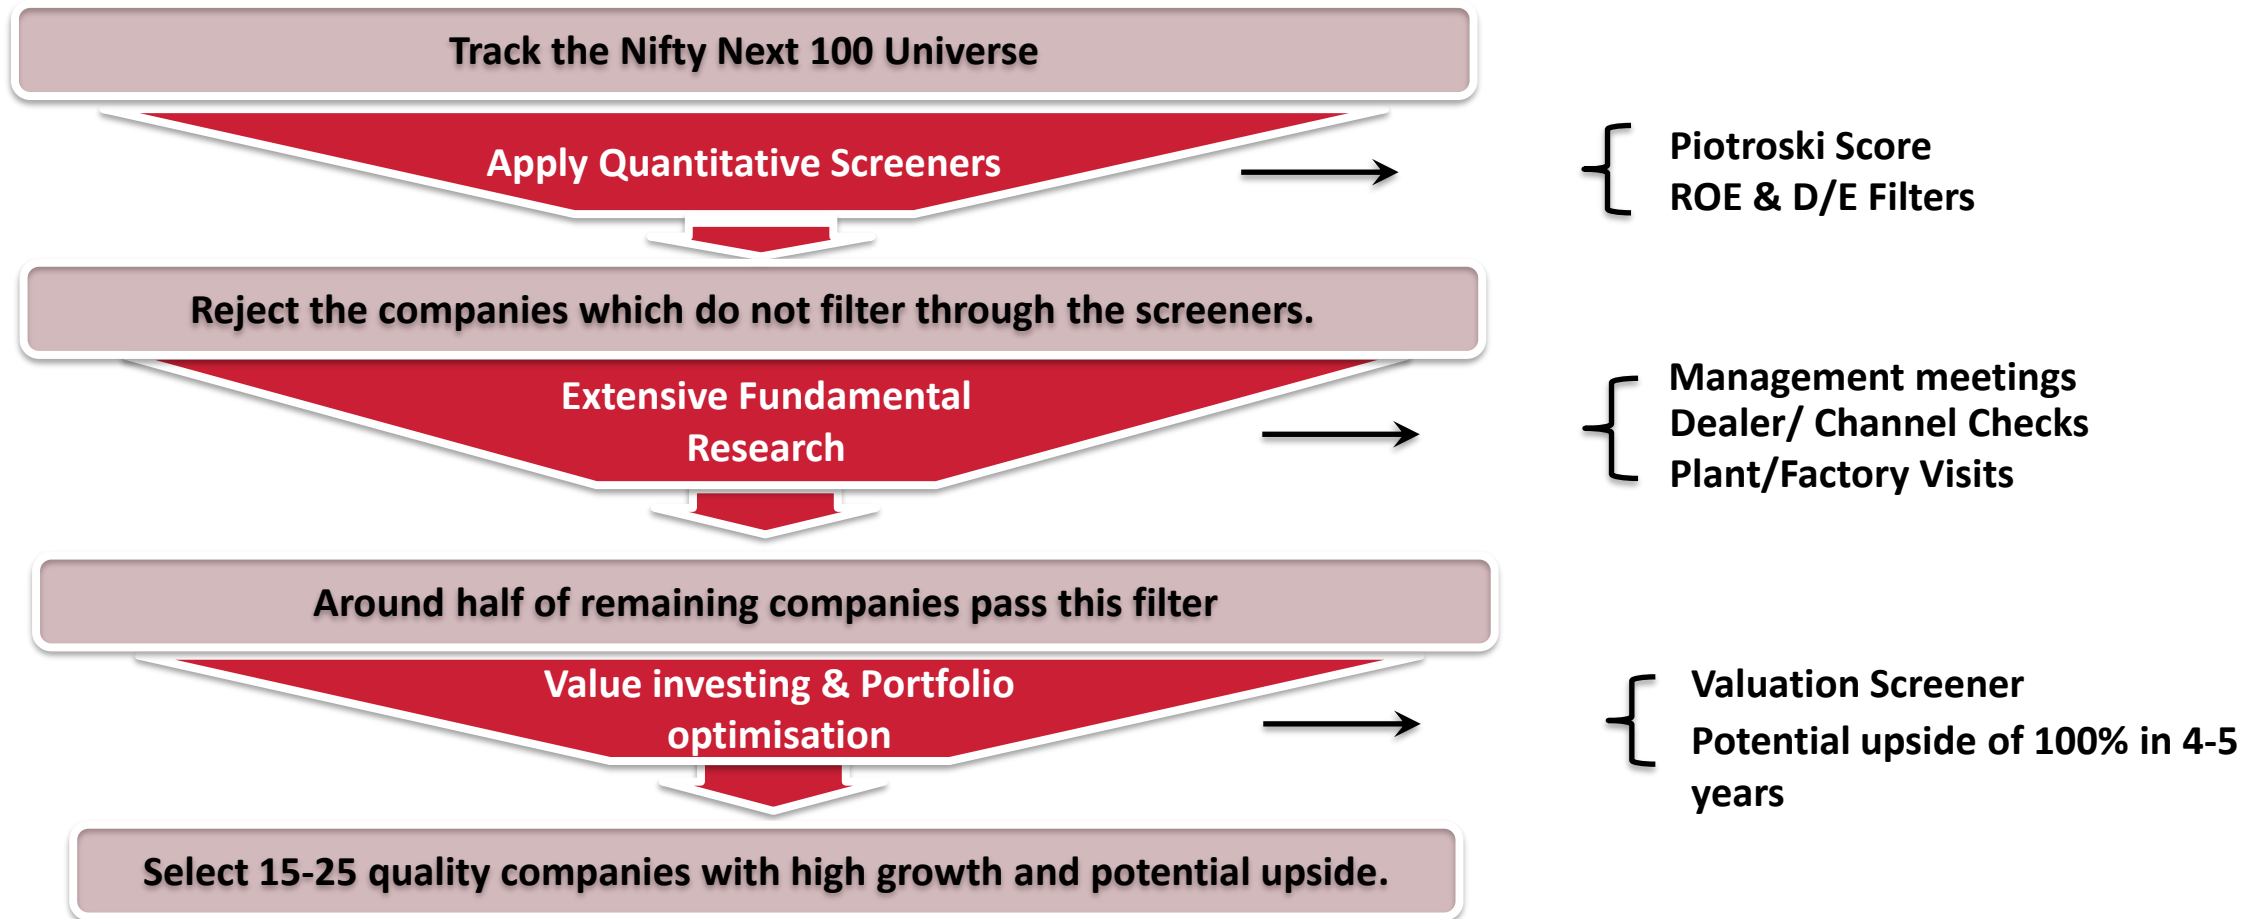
Track the Nifty Next 100 Universe

Apply Quantitative Screeners

Piotroski Score
ROE & D/E Filters

Reject the companies which do not filter through the screeners.

Extensive Fundamental Research

Management meetings
Dealer/ Channel Checks
Plant/Factory Visits

Around half of remaining companies pass this filter

Value investing & Portfolio optimisation

Valuation Screener
Potential upside of 100% in 4-5 years

Select 15-25 quality companies with high growth and potential upside.